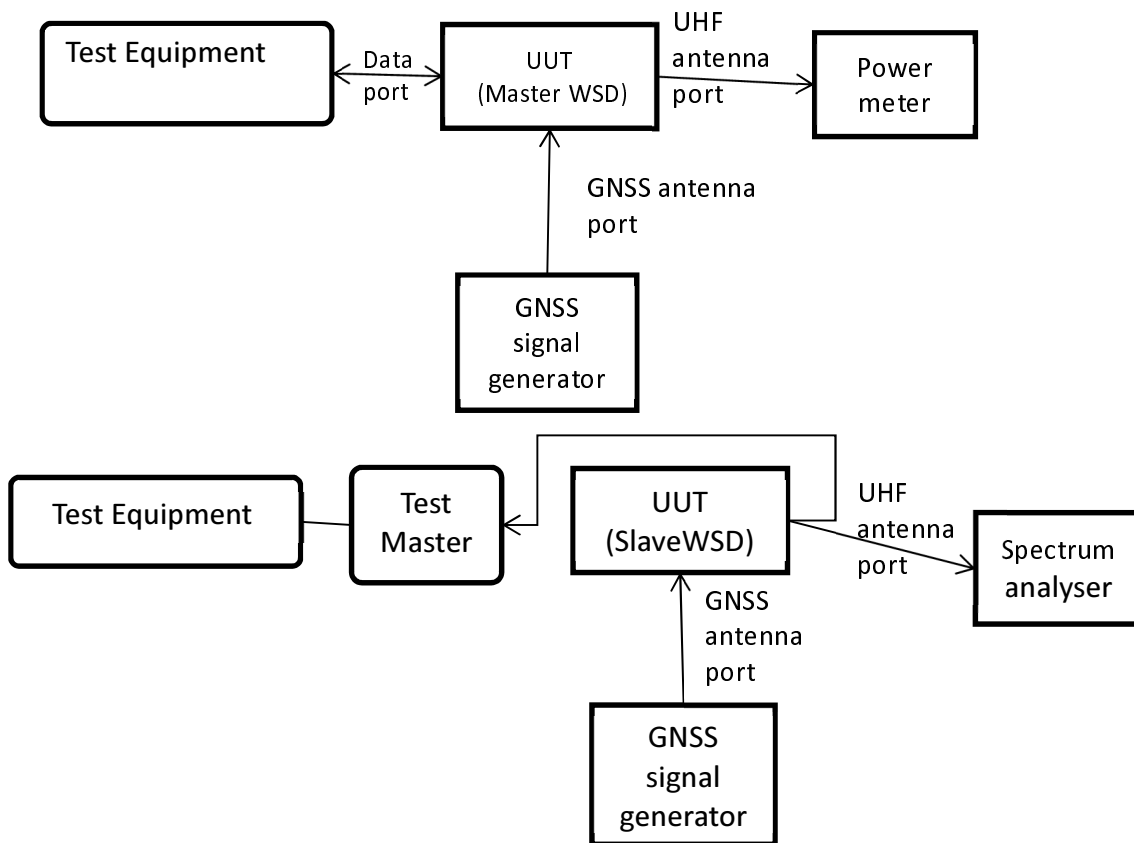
Test Equipment

Data port

UUT (Master WSD)

UHF antenna port

Power meter

GNSS antenna port

GNSS signal generator

Test Equipment

Test Master

UUT (SlaveWSD)

UHF antenna port

Spectrum analyser

GNSS antenna port

GNSS signal generator